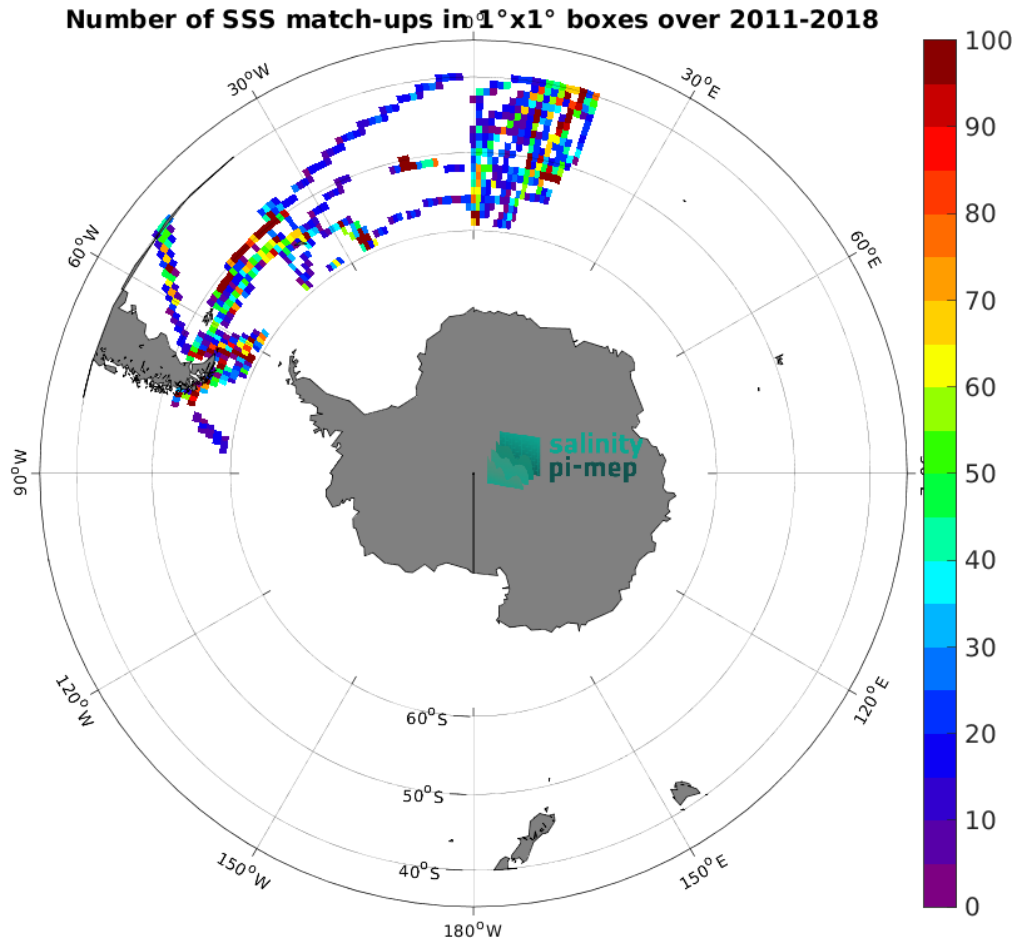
Number of SSS match-ups in 1°x1° boxes over 2011-2018

$0^o$

$30^oE$

$60^oE$

$90^oE$

$120^oE$

$150^oE$

$180^oW$

$150^oW$

$120^oW$

$90^oW$

$60^oW$

$30^oW$

$60^oS$

$50^oS$

$40^oS$

salinity
pi-mep

100
90
80
70
60
50
40
30
20
10
0